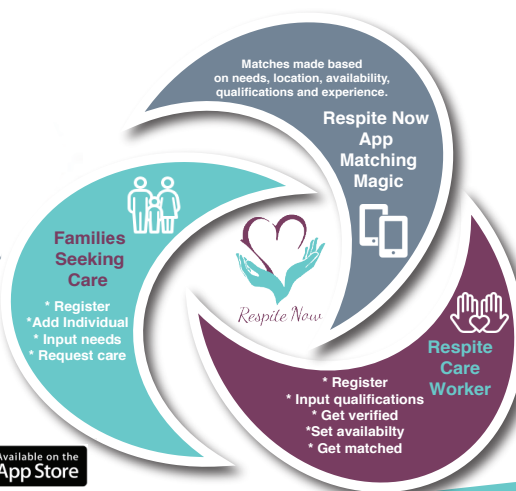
Matches made based on needs, location, availability, qualifications and experience.

Respite Now App Matching Magic

Families Seeking Care

* Register
*Add Individual
* Input needs
* Request care

Respite Now

Respite Care Worker

* Register
* Input qualifications
* Get verified
*Set availabilty
* Get matched

Available on the App Store